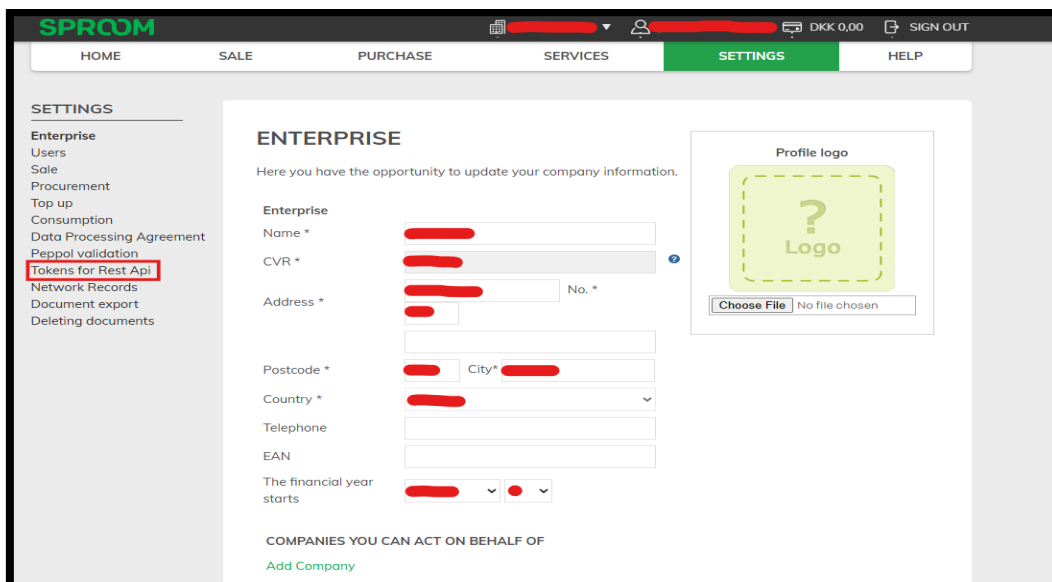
SPROOM
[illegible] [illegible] DKK 0,00 SIGN OUT

HOME SALE PURCHASE SERVICES SETTINGS HELP

SETTINGS
Enterprise
Users
Sale
Procurement
Top up
Consumption
Data Processing Agreement
Peppol validation
Tokens for Rest Api
Network Records
Document export
Deleting documents

ENTERPRISE
Here you have the opportunity to update your company information.

Enterprise
Name *
CVR *
Address *
No. *
Postcode *
City*
Country *
Telephone
EAN
The financial year starts

COMPANIES YOU CAN ACT ON BEHALF OF
Add Company

Profile logo
?
Logo
Choose File No file chosen